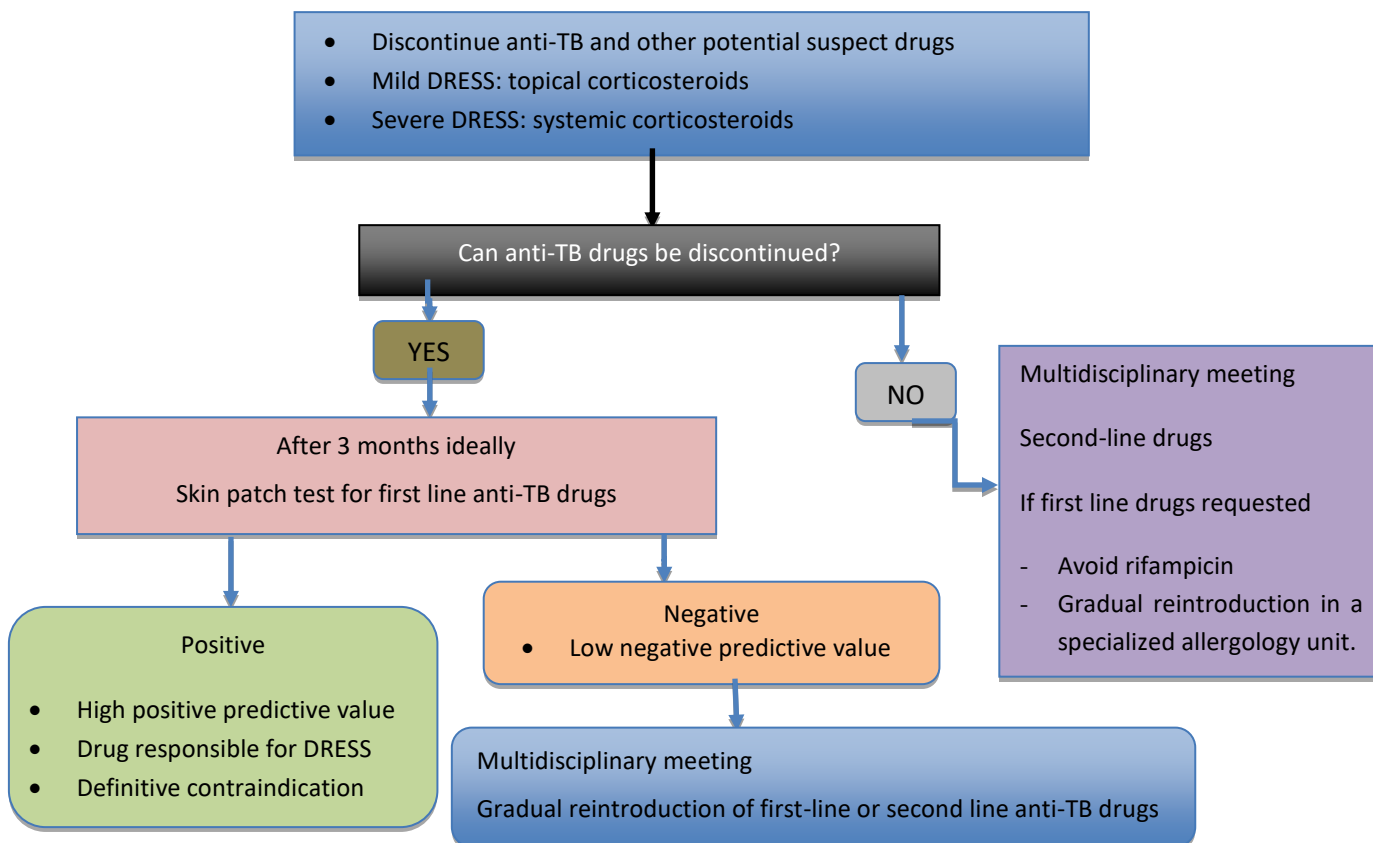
- Discontinue anti-TB and other potential suspect drugs
- Mild DRESS: topical corticosteroids
- Severe DRESS: systemic corticosteroids

Can anti-TB drugs be discontinued?

YES

NO

After 3 months ideally

Skin patch test for first line anti-TB drugs

Multidisciplinary meeting

Second-line drugs

If first line drugs requested

- Avoid rifampicin
- Gradual reintroduction in a specialized allergology unit.

Positive

- High positive predictive value
- Drug responsible for DRESS
- Definitive contraindication

Negative

- Low negative predictive value

Multidisciplinary meeting

Gradual reintroduction of first-line or second line anti-TB drugs